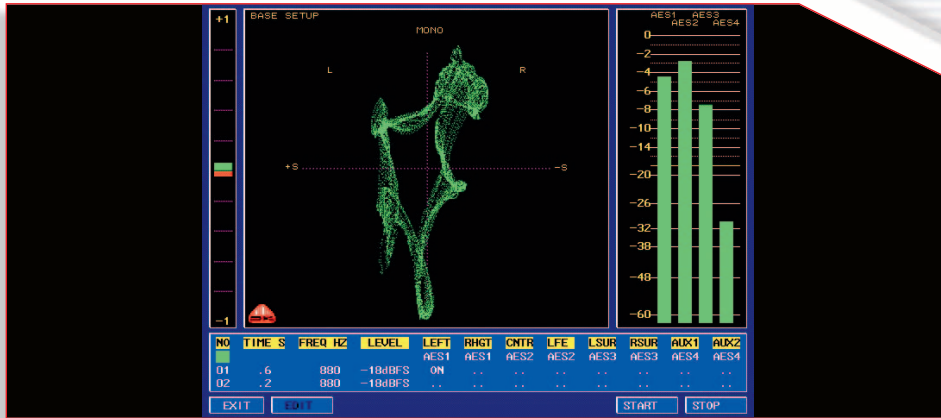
+1

-1

BASE SETUP

MONO

L

R

+S

-S

AES1 AES3
AES2 AES4

0
-2
-4
-6
-8
-10
-12
-14
-16
-20
-26
-32
-38
-48
-60

| NO | TIME S | FREQ HZ | LEVEL | LEFT | RHGT | CNTR | LFE | LSUR | RSUR | AUX1 | AUX2 |
|---|---|---|---|---|---|---|---|---|---|---|---|
| | | | | AES1 | AES1 | AES2 | AES2 | AES3 | AES3 | AES4 | AES4 |
| 01 | .6 | 880 | -18dBFS | ON | .. | .. | .. | .. | .. | .. | .. |
| 02 | .2 | 880 | -18dBFS | .. | .. | .. | .. | .. | .. | .. | .. |

EXIT EDIT START STOP